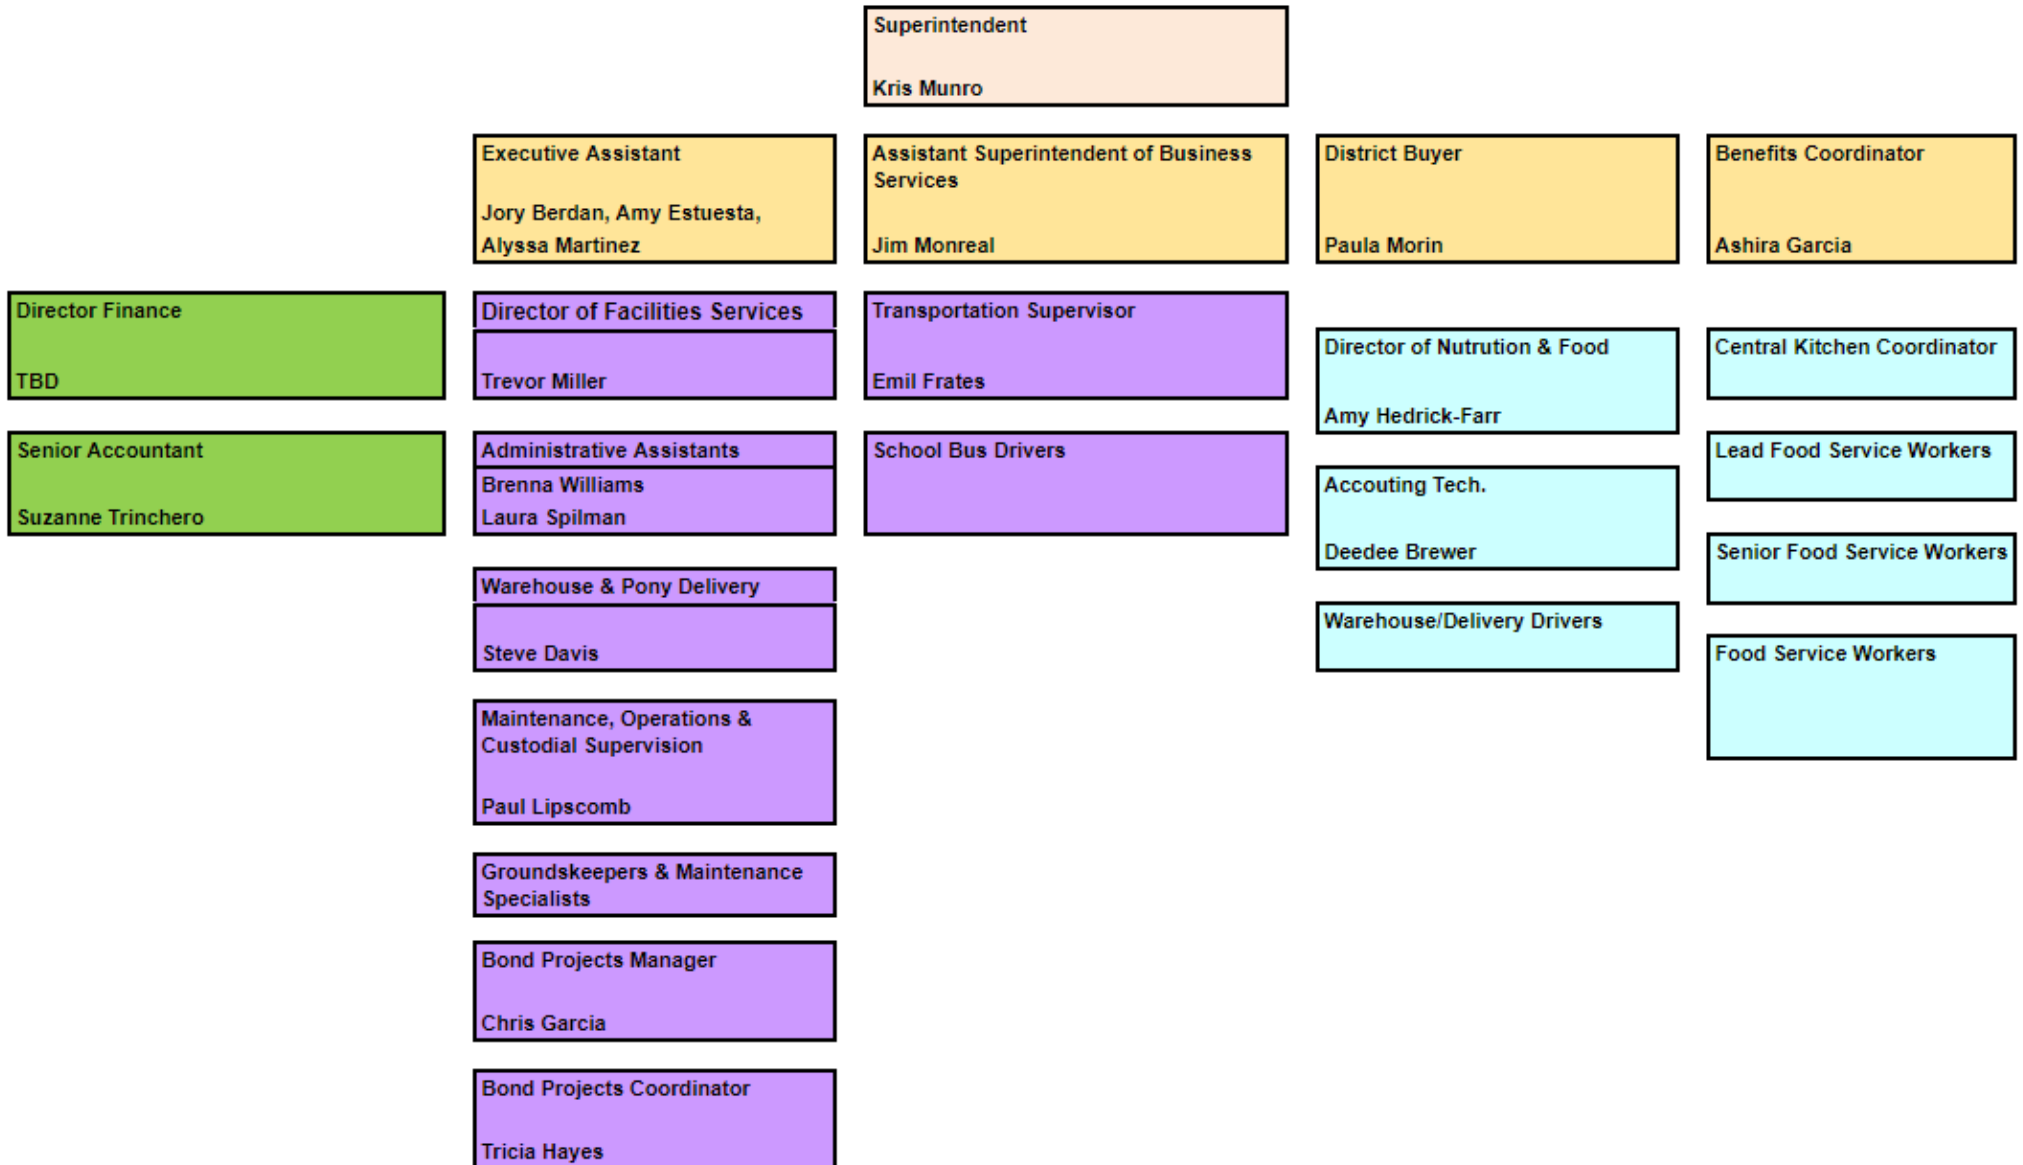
Superintendent

Kris Munro

Executive Assistant

Jory Berdan, Amy Estuesta, Alyssa Martinez

Assistant Superintendent of Business Services

Jim Monreal

District Buyer

Paula Morin

Benefits Coordinator

Ashira Garcia

Director Finance

TBD

Senior Accountant

Suzanne Trinchero

Director of Facilities Services

Trevor Miller

Administrative Assistants

Brenna Williams
Laura Spilman

Warehouse & Pony Delivery

Steve Davis

Maintenance, Operations & Custodial Supervision

Paul Lipscomb

Groundskeepers & Maintenance Specialists

Bond Projects Manager

Chris Garcia

Bond Projects Coordinator

Tricia Hayes

Transportation Supervisor

Emil Frates

School Bus Drivers

Director of Nutrution & Food

Amy Hedrick-Farr

Accouting Tech.

Deedee Brewer

Warehouse/Delivery Drivers

Central Kitchen Coordinator

Lead Food Service Workers

Senior Food Service Workers

Food Service Workers